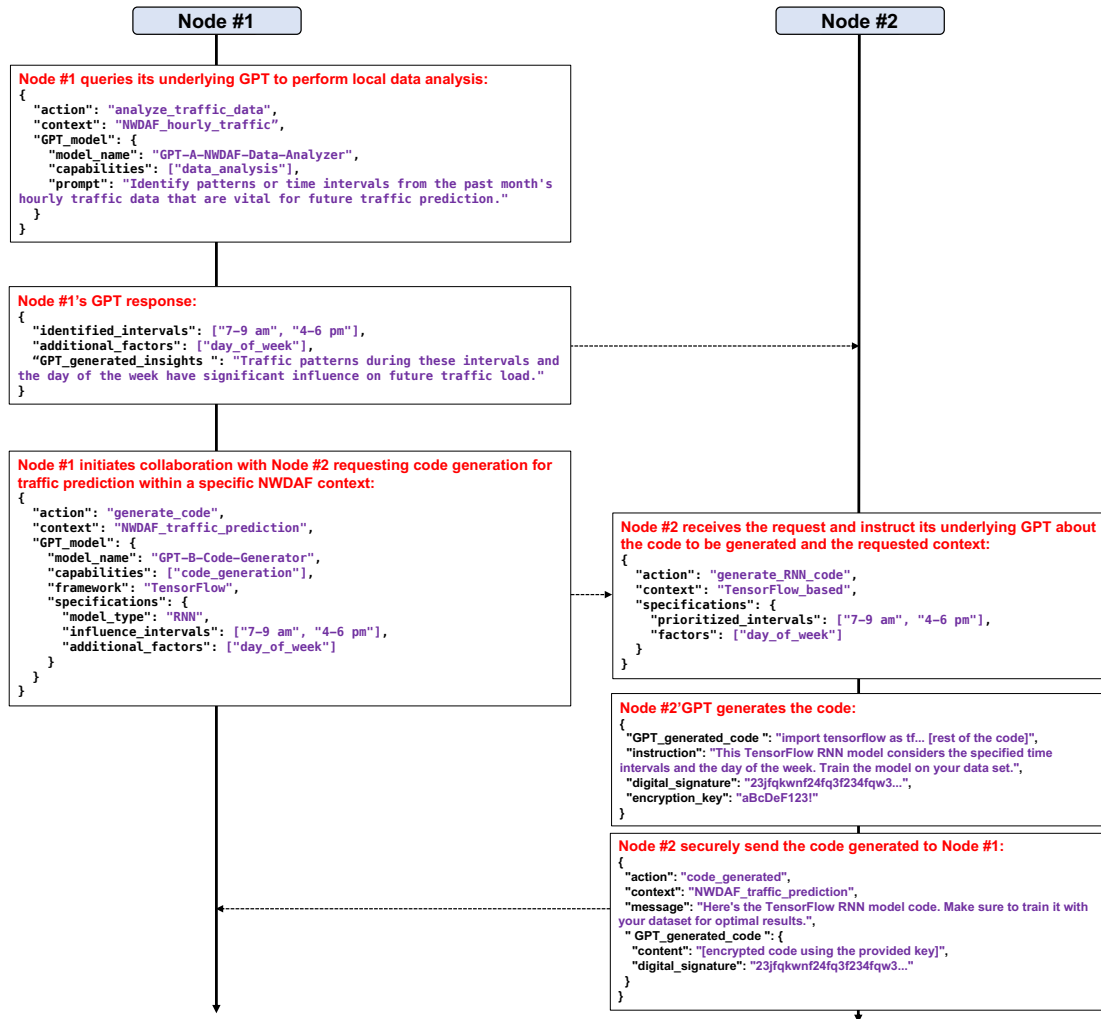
Node #1

Node #2

Node #1 queries its underlying GPT to perform local data analysis:
{
"action": "analyze_traffic_data",
"context": "NWDAF_hourly_traffic",
"GPT_model": {
"model_name": "GPT-A-NWDAF-Data-Analyzer",
"capabilities": ["data_analysis"],
"prompt": "Identify patterns or time intervals from the past month's hourly traffic data that are vital for future traffic prediction."
}
}

Node #1's GPT response:
{
"identified_intervals": ["7-9 am", "4-6 pm"],
"additional_factors": ["day_of_week"],
"GPT_generated_insights ": "Traffic patterns during these intervals and the day of the week have significant influence on future traffic load."
}

Node #1 initiates collaboration with Node #2 requesting code generation for traffic prediction within a specific NWDAF context:
{
"action": "generate_code",
"context": "NWDAF_traffic_prediction",
"GPT_model": {
"model_name": "GPT-B-Code-Generator",
"capabilities": ["code_generation"],
"framework": "TensorFlow",
"specifications": {
"model_type": "RNN",
"influence_intervals": ["7-9 am", "4-6 pm"],
"additional_factors": ["day_of_week"]
}
}
}

Node #2 receives the request and instruct its underlying GPT about the code to be generated and the requested context:
{
"action": "generate_RNN_code",
"context": "TensorFlow_based",
"specifications": {
"prioritized_intervals": ["7-9 am", "4-6 pm"],
"factors": ["day_of_week"]
}
}

Node #2'GPT generates the code:
{
"GPT_generated_code ": "import tensorflow as tf... [rest of the code]",
"instruction": "This TensorFlow RNN model considers the specified time intervals and the day of the week. Train the model on your data set.",
"digital_signature": "23jfqkwnf24fq3f234fqw3...",
"encryption_key": "aBcDeF123!"
}

Node #2 securely send the code generated to Node #1:
{
"action": "code_generated",
"context": "NWDAF_traffic_prediction",
"message": "Here's the TensorFlow RNN model code. Make sure to train it with your dataset for optimal results.",
" GPT_generated_code ": {
"content": "[encrypted code using the provided key]",
"digital_signature": "23jfqkwnf24fq3f234fqw3..."
}
}